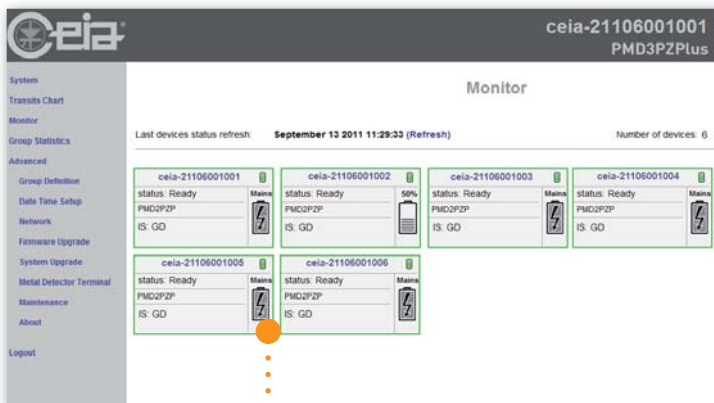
ceia

ceia-21106001001
PMD3PZPlus

System
Transits Chart
Monitor
Group Statistics
Advanced
Group Definition
Date Time Setup
Network
Firmware Upgrade
System Upgrade
Metal Detector Terminal
Maintenance
About
Logout

Monitor

Last devices status refresh: September 13 2011 11:29:33 (Refresh)

Number of devices: 6

ceia-21106001001
status: Ready
PMD2PZP
IS: GD
Mains

ceia-21106001002
status: Ready
PMD2PZP
IS: GD
50%

ceia-21106001003
status: Ready
PMD2PZP
IS: GD
Mains

ceia-21106001004
status: Ready
PMD2PZP
IS: GD
Mains

ceia-21106001005
status: Ready
PMD2PZP
IS: GD
Mains

ceia-21106001006
status: Ready
PMD2PZP
IS: GD
Mains